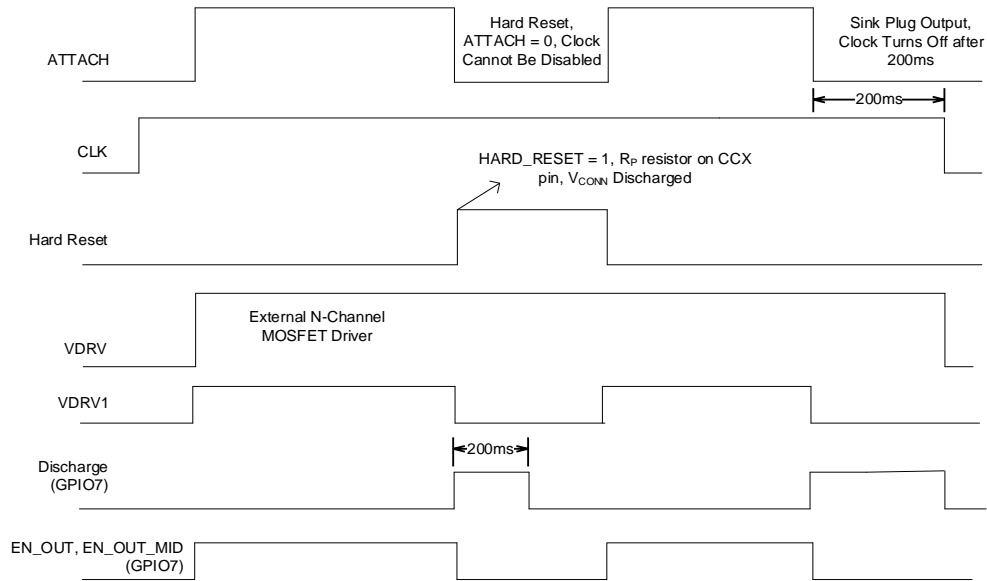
ATTACH

Hard Reset, ATTACH = 0, Clock Cannot Be Disabled

Sink Plug Output, Clock Turns Off after 200ms

200ms

CLK

HARD_RESET = 1, $R_P$ resistor on CCX pin, $V_{CONN}$ Discharged

Hard Reset

External N-Channel MOSFET Driver

VDRV

VDRV1

200ms

Discharge (GPIO7)

EN_OUT, EN_OUT_MID (GPIO7)